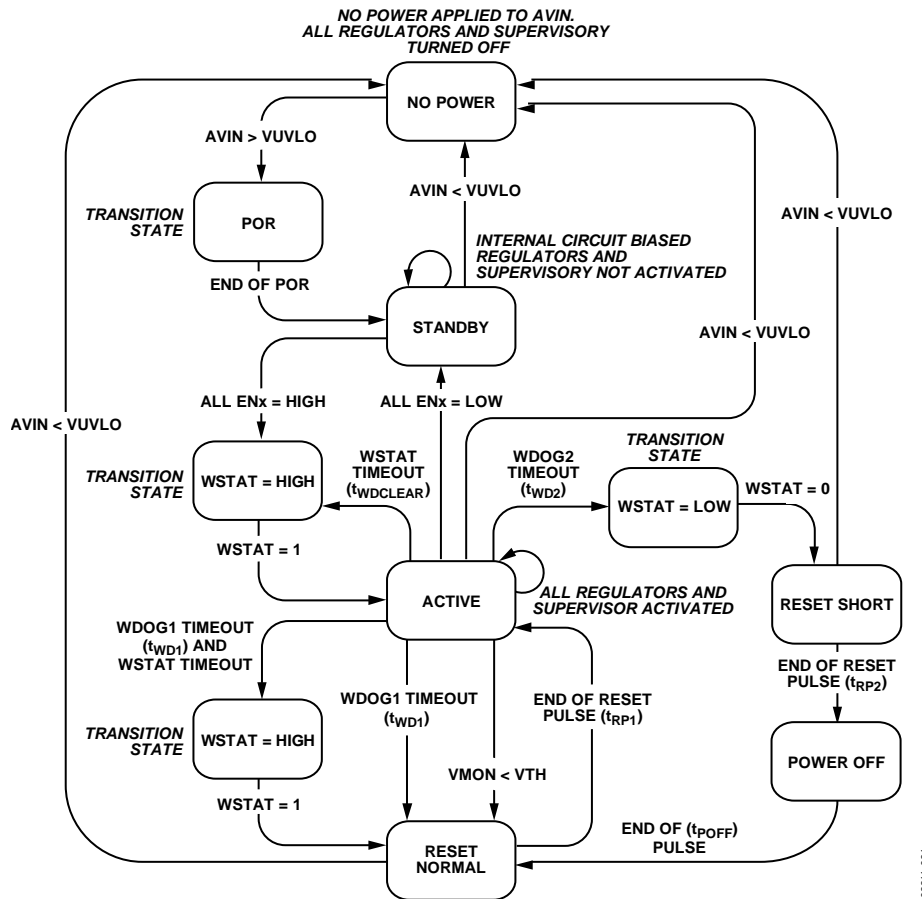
NO POWER APPLIED TO AVIN.
ALL REGULATORS AND SUPERVISORY TURNED OFF

NO POWER

AVIN > VUVLO

TRANSITION STATE

POR

END OF POR

AVIN < VUVLO

INTERNAL CIRCUIT BIASED REGULATORS AND SUPERVISORY NOT ACTIVATED

STANDBY

AVIN < VUVLO

AVIN < VUVLO

ALL ENx = HIGH

ALL ENx = LOW

AVIN < VUVLO

TRANSITION STATE

WSTAT = HIGH

WSTAT TIMEOUT ($t_{WDCLEAR}$)

WDOG2 TIMEOUT ($t_{WD2}$)

TRANSITION STATE

WSTAT = LOW

WSTAT = 0

WSTAT = 1

ACTIVE

ALL REGULATORS AND SUPERVISOR ACTIVATED

RESET SHORT

WDOG1 TIMEOUT ($t_{WD1}$) AND WSTAT TIMEOUT

END OF RESET PULSE ($t_{RP2}$)

TRANSITION STATE

WSTAT = HIGH

WDOG1 TIMEOUT ($t_{WD1}$)

END OF RESET PULSE ($t_{RP1}$)

POWER OFF

VMON < VTH

WSTAT = 1

END OF ($t_{POFF}$) PULSE

RESET NORMAL